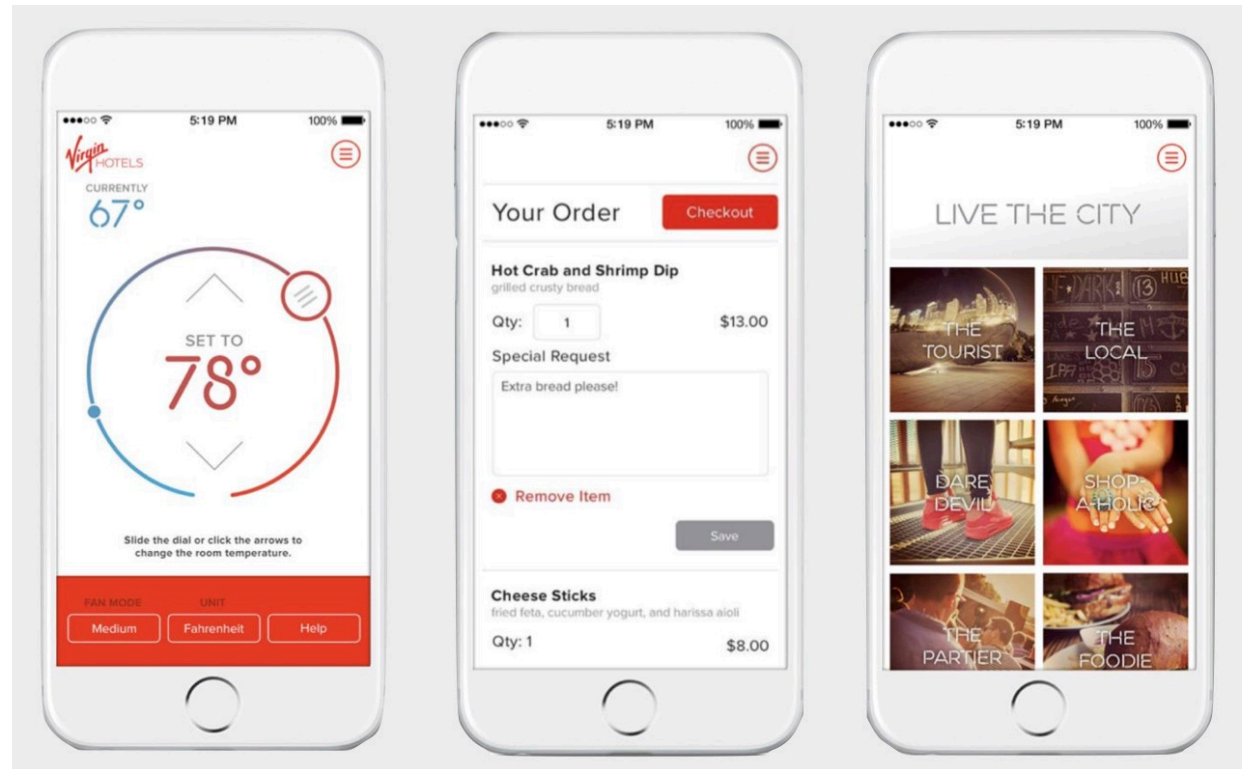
5:19 PM 100%

Virgin HOTELS

CURRENTLY
67°

SET TO
78°

Slide the dial or click the arrows to change the room temperature.

FAN MODE UNIT

Medium Fahrenheit Help

5:19 PM 100%

Your Order Checkout

Hot Crab and Shrimp Dip
grilled crusty bread

Qty: 1 $13.00

Special Request

Extra bread please!

Remove Item

Save

Cheese Sticks
fried feta, cucumber yogurt, and harissa aioli

Qty: 1 $8.00

5:19 PM 100%

LIVE THE CITY

THE TOURIST

THE LOCAL

DARE DEVIL

SHOP-A-HOLIC

THE PARTIER

THE FOODIE